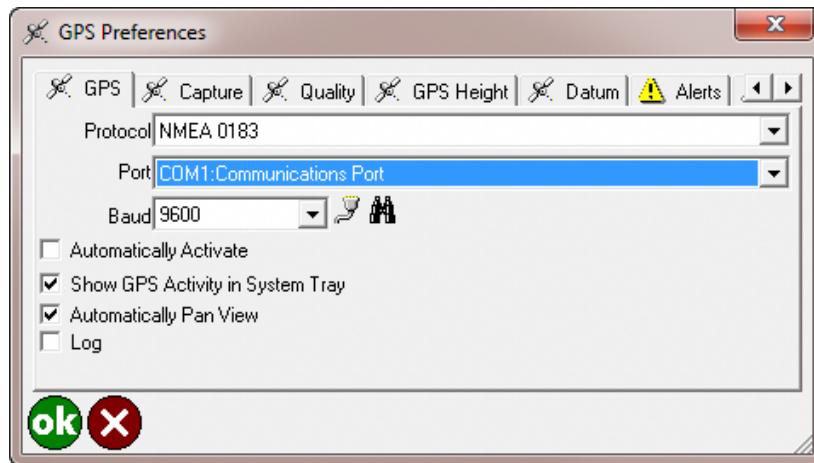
GPS Preferences

GPS | Capture | Quality | GPS Height | Datum | Alerts

Protocol NMEA 0183

Port COM1:Communications Port

Baud 9600

Automatically Activate

Show GPS Activity in System Tray

Automatically Pan View

Log

ok